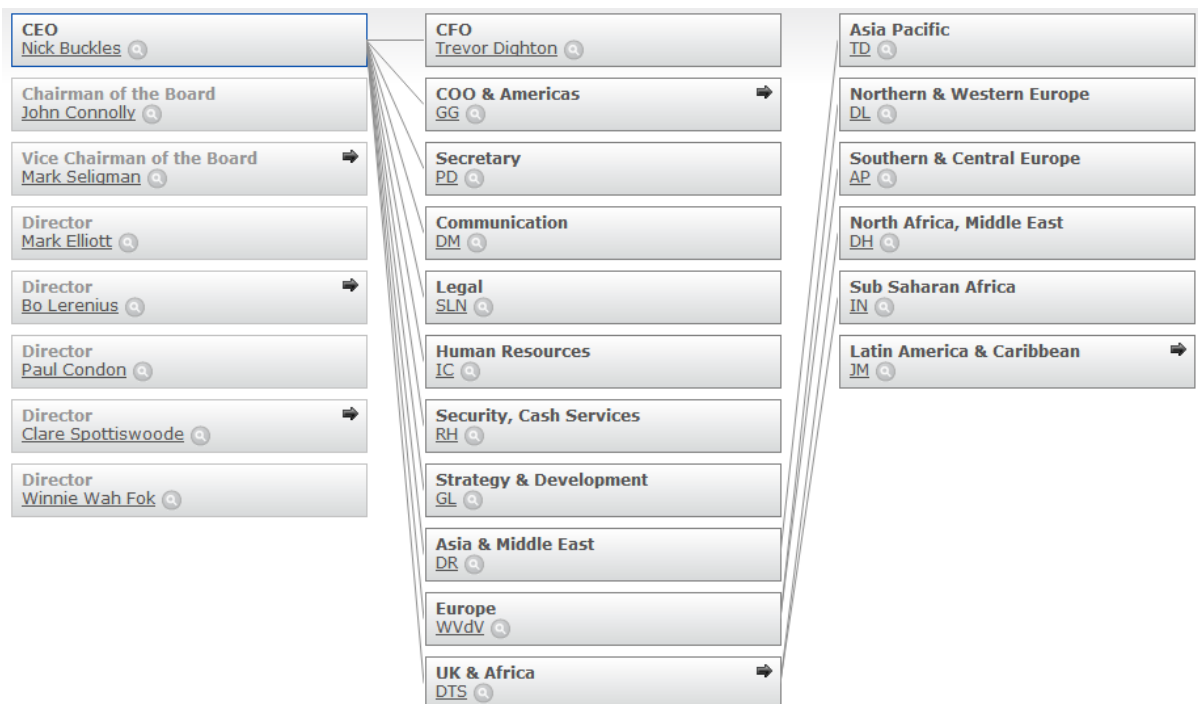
CEO
Nick Buckles

Chairman of the Board
John Connolly

Vice Chairman of the Board
Mark Seligman

Director
Mark Elliott

Director
Bo Lerenius

Director
Paul Condon

Director
Clare Spottiswoode

Director
Winnie Wah Fok

CFO
Trevor Dighton

COO & Americas
GG

Secretary
PD

Communication
DM

Legal
SLN

Human Resources
IC

Security, Cash Services
RH

Strategy & Development
GL

Asia & Middle East
DR

Europe
WVdV

UK & Africa
DTS

Asia Pacific
TD

Northern & Western Europe
DL

Southern & Central Europe
AP

North Africa, Middle East
DH

Sub Saharan Africa
IN

Latin America & Caribbean
JM